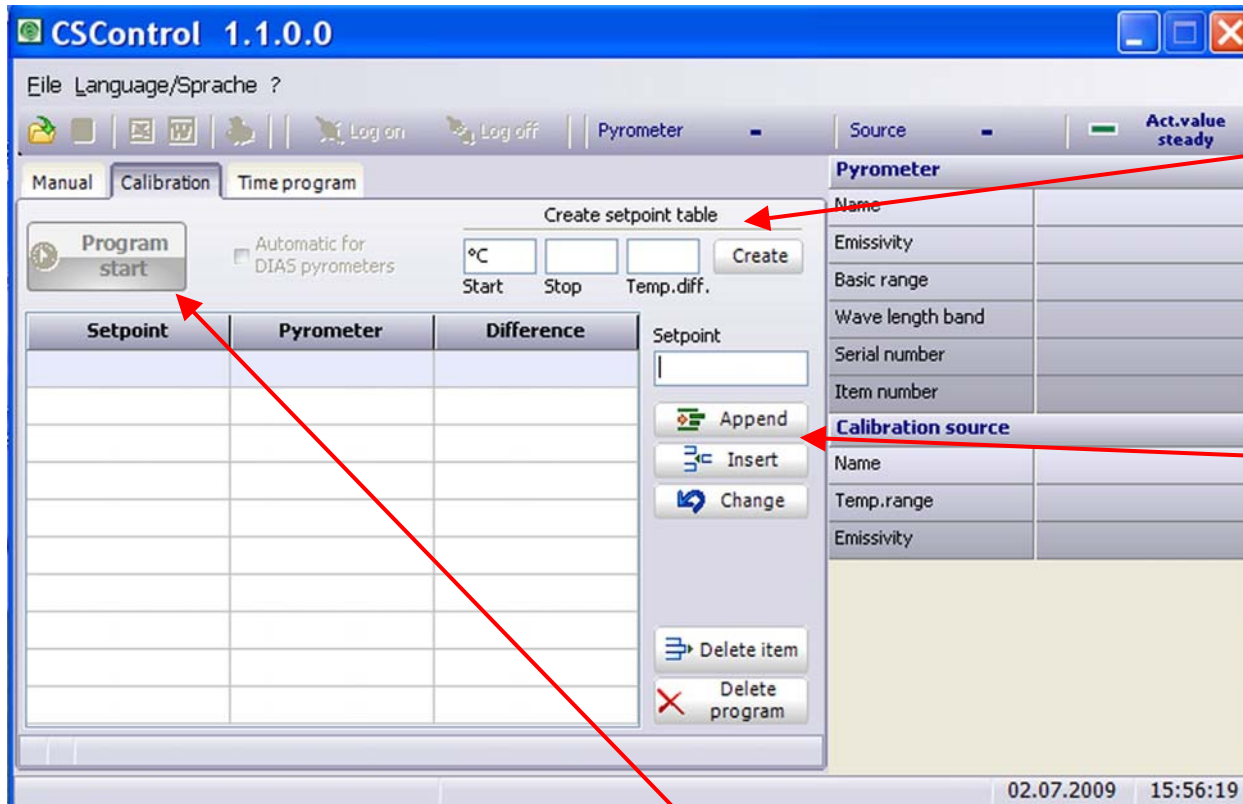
CSControl 1.1.0.0

File Language/Sprache ?

Log on Log off Pyrometer - Source - Act.value steady

Manual Calibration Time program

Program start

Automatic for DIAS pyrometers

Create setpoint table

°C

Create

Start Stop Temp.diff.

| Setpoint | Pyrometer | Difference |
|---|---|---|
| | | |
| | | |
| | | |
| | | |
| | | |
| | | |
| | | |
| | | |
| | | |
| | | |

Setpoint

Append

Insert

Change

Delete item

Delete program

Pyrometer

Name

Emissivity

Basic range

Wave length band

Serial number

Item number

Calibration source

Name

Temp.range

Emissivity

02.07.2009 15:56:19